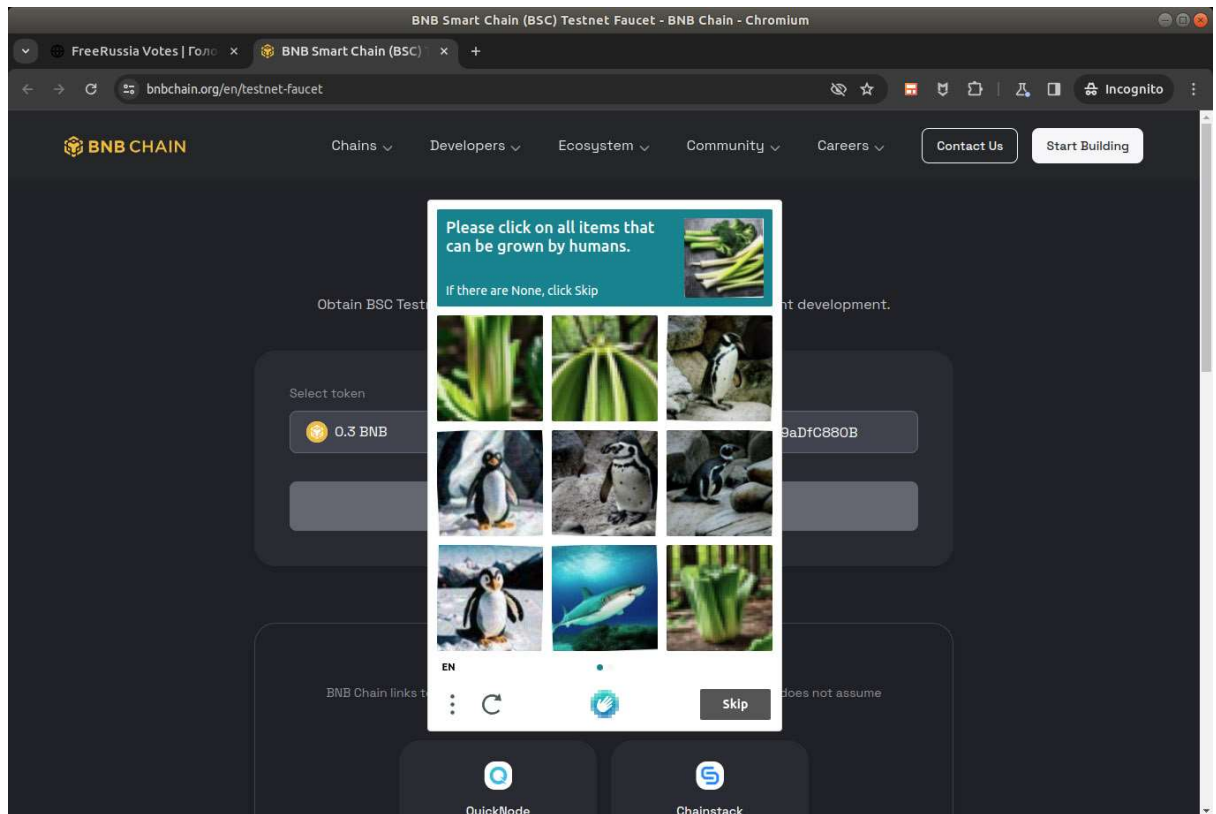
BNB Smart Chain (BSC) Testnet Faucet - BNB Chain - Chromium

FreeRussia Votes | Голо ×
BNB Smart Chain (BSC) ×
+

bnbchain.org/en/testnet-faucet

Incognito

BNB CHAIN

Chains
Developers
Ecosystem
Community
Careers
Contact Us
Start Building

Please click on all items that can be grown by humans.

If there are None, click Skip

Obtain BSC Test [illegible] nt development.

Select token

0.3 BNB

9aDfC880B

EN

Skip

BNB Chain links t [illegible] does not assume

QuickNode

Chainstack